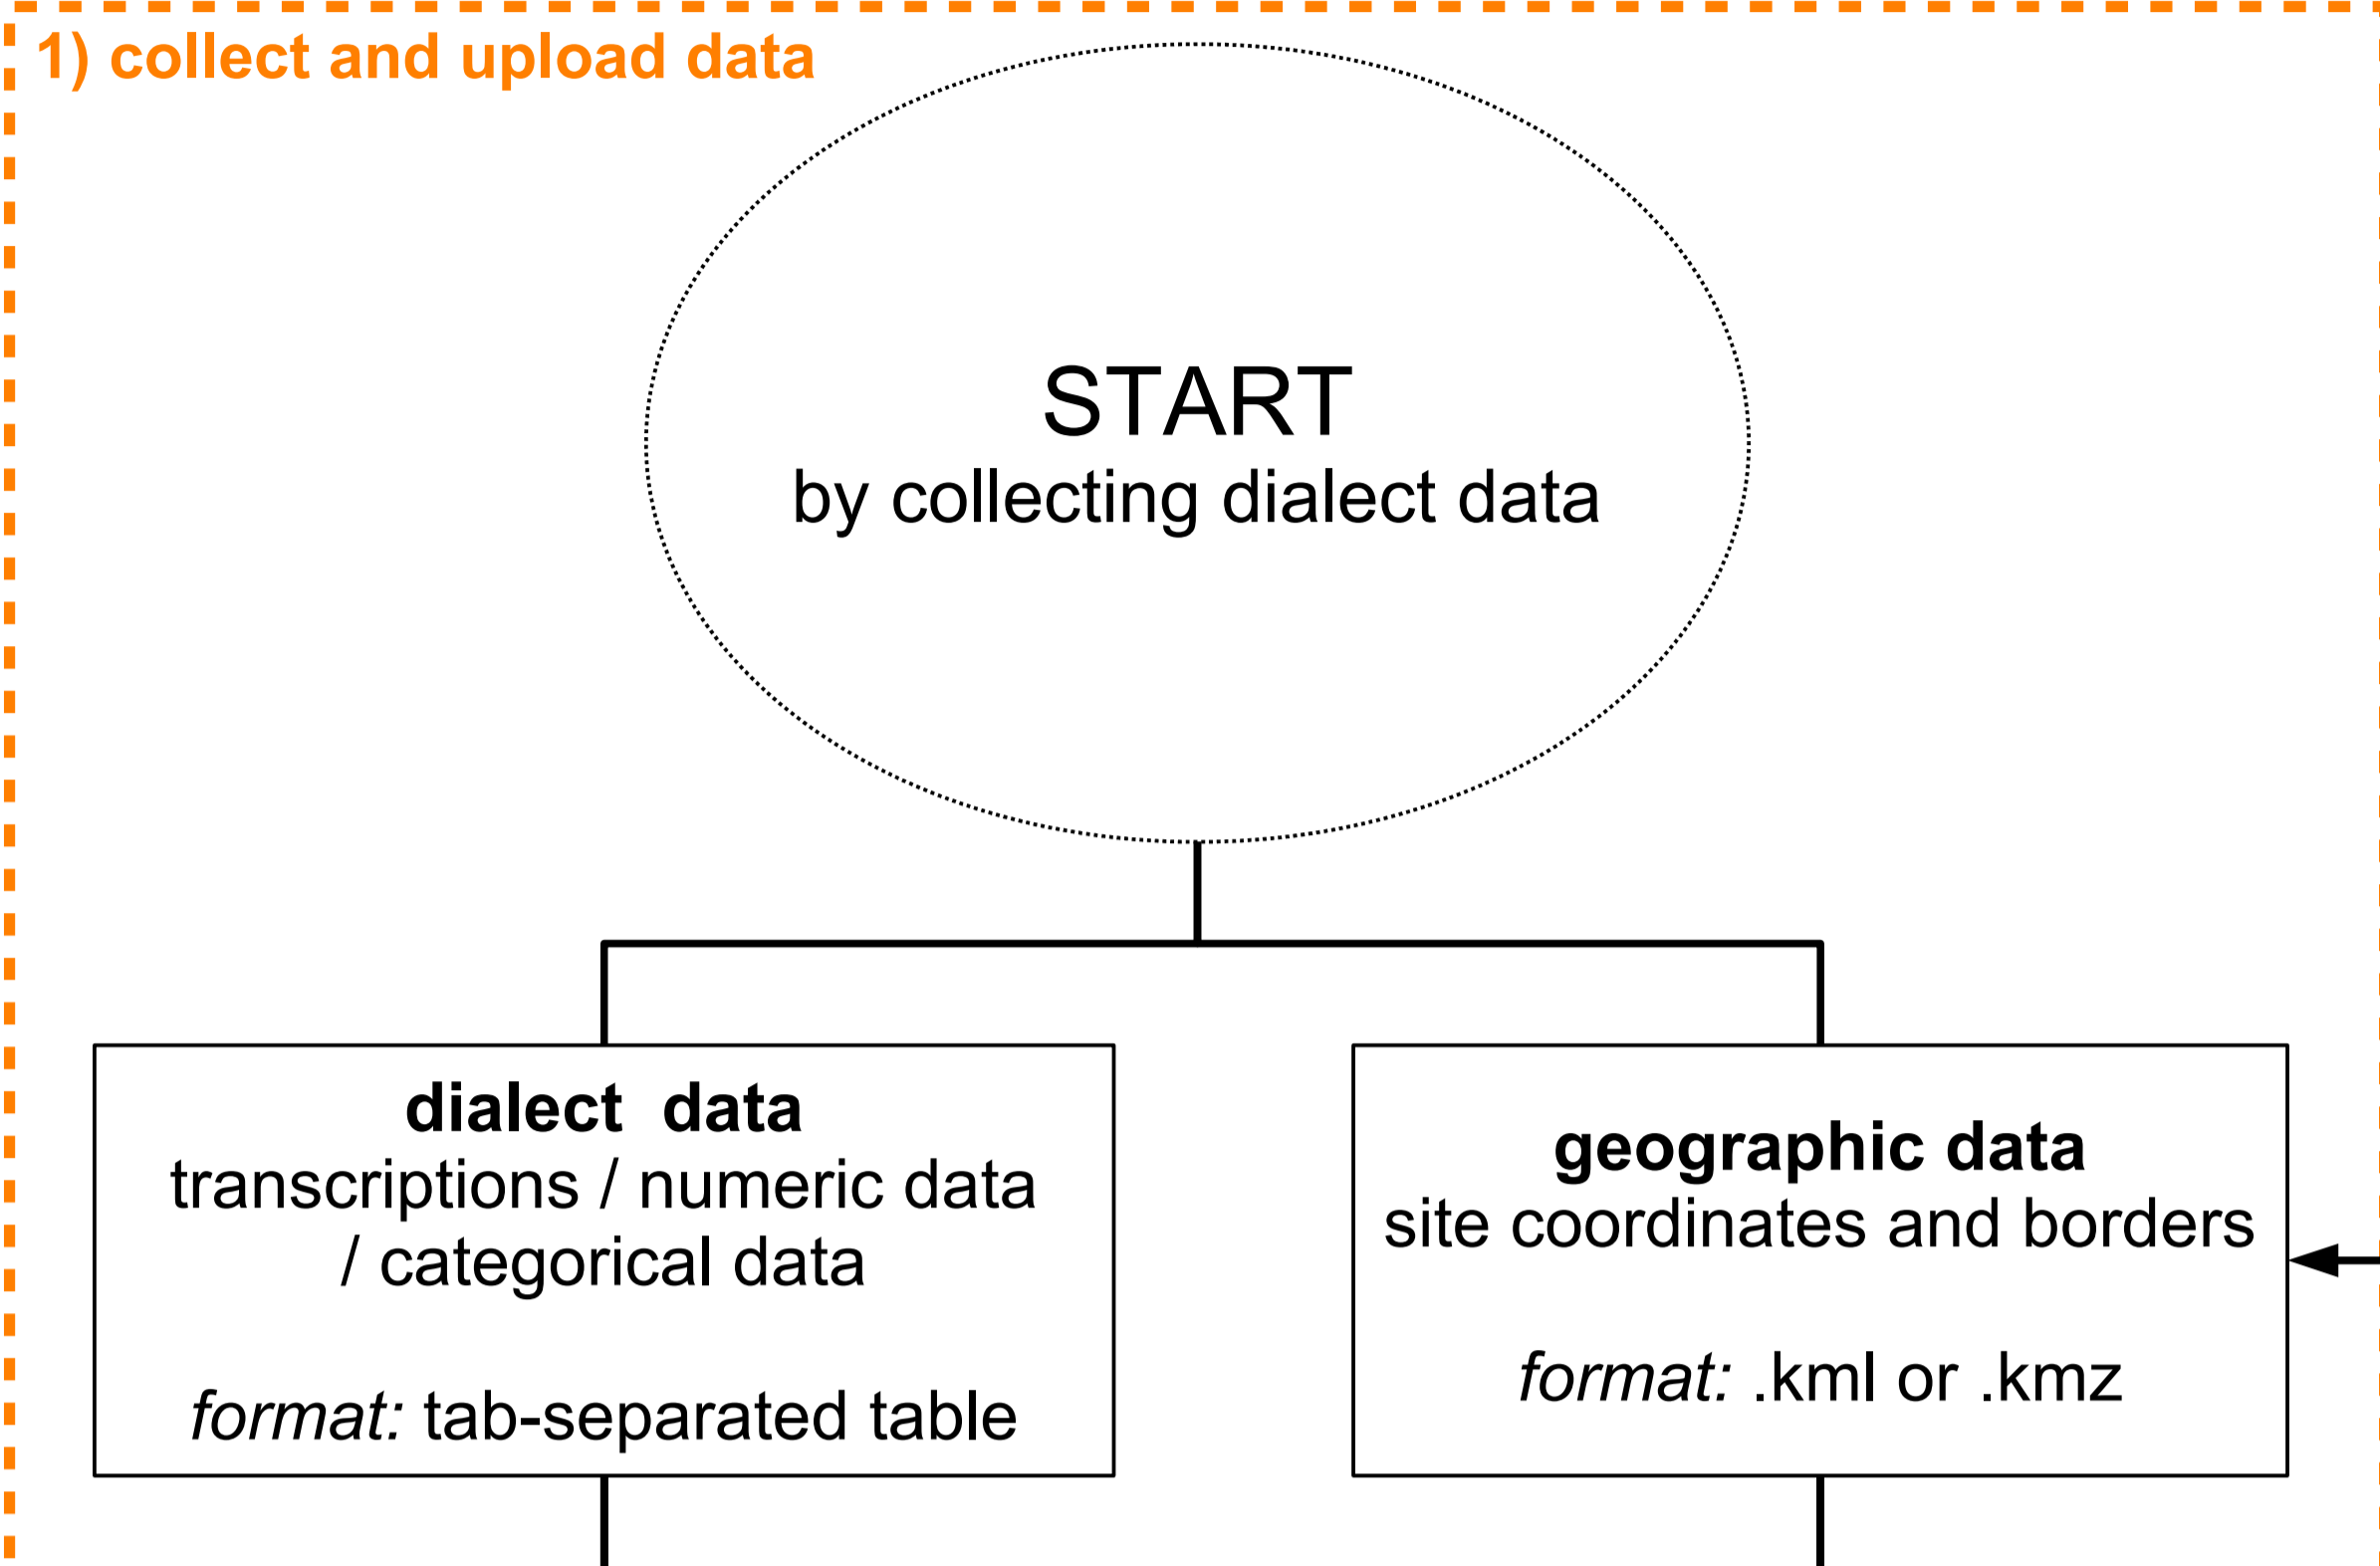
1) collect and upload data

START
by collecting dialect data

dialect data
transcriptions / numeric data / categorical data

format: tab-separated table

geographic data
site coordinates and borders

format: .kml or .kmz